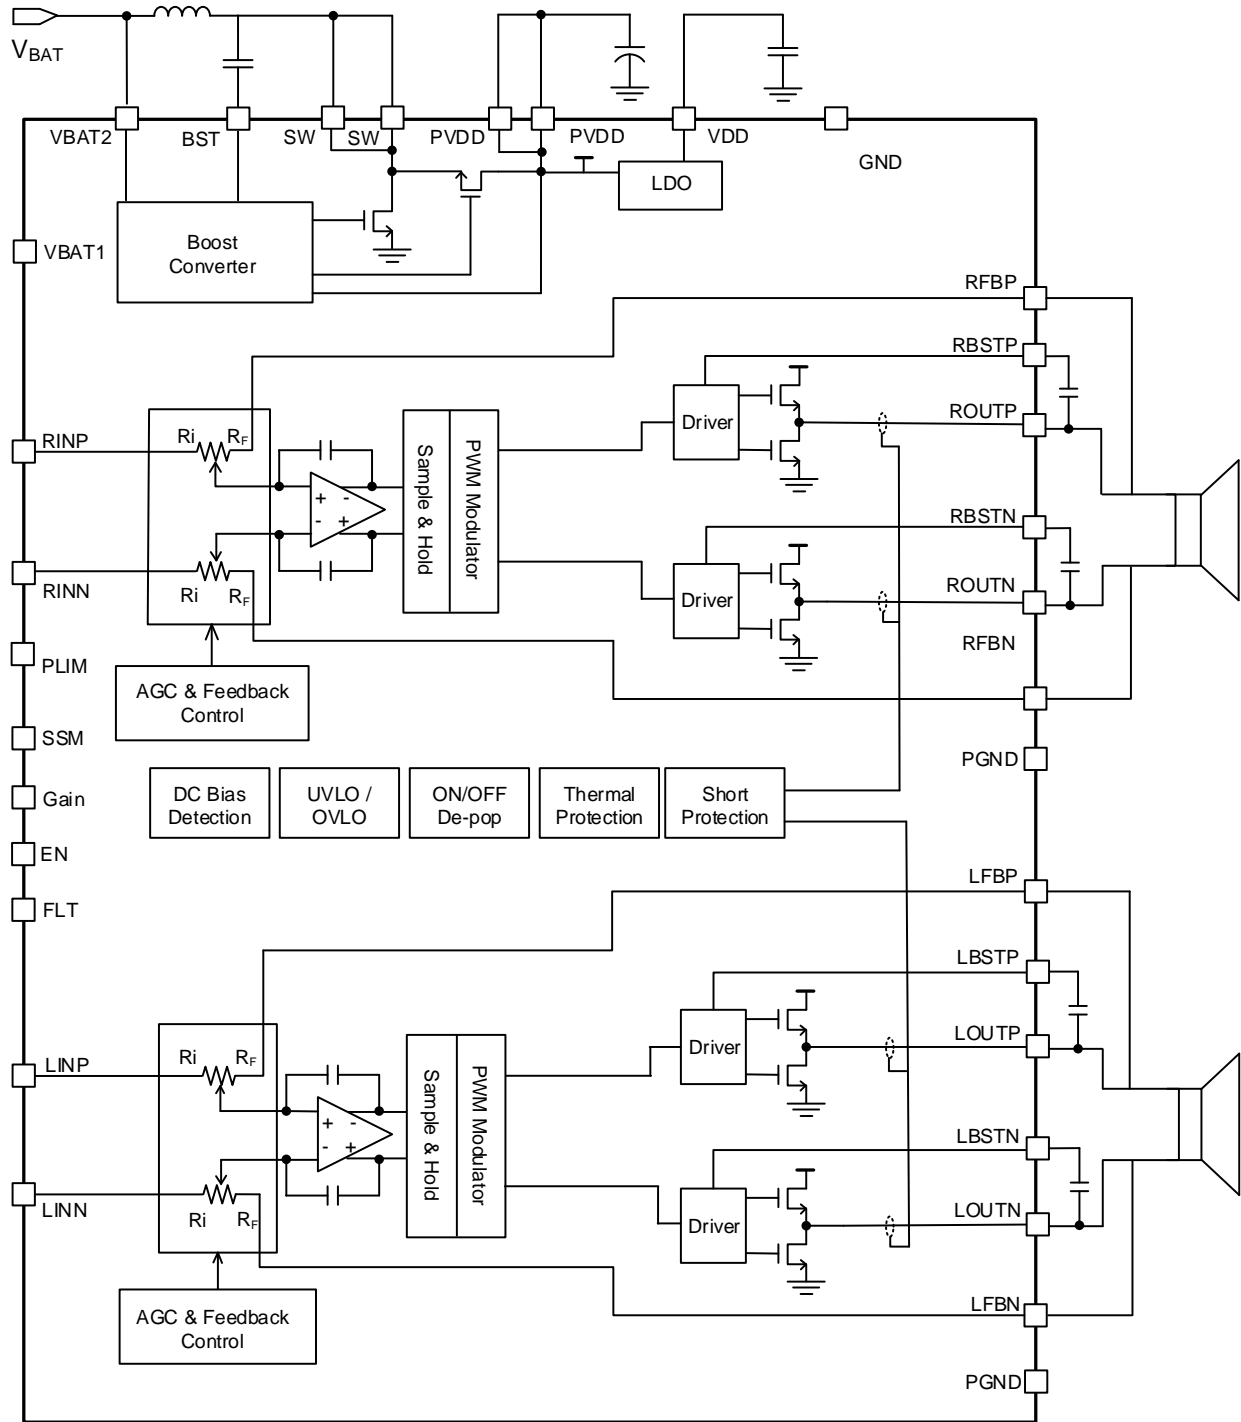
$V_{BAT}$

VBAT2
BST
SW
SW
PVDD
PVDD
VDD
GND
LDO

VBAT1
Boost Converter

RFBP
RBSTP
ROUTP
RINP
Ri
$R_F$
Driver
Sample & Hold
PWM Modulator
+
-
-
+
RBSTN
ROUTN
RINN
Ri
$R_F$
Driver
RFBN
PLIM
AGC & Feedback Control
SSM
PGND
Gain
DC Bias Detection
UVLO / OVLO
ON/OFF De-pop
Thermal Protection
Short Protection
EN
FLT
LFBP
LBSTP
LOUTP
LINP
Ri
$R_F$
Driver
Sample & Hold
PWM Modulator
+
-
-
+
LBSTN
LOUTN
LINN
Ri
$R_F$
Driver
AGC & Feedback Control
LFBN
PGND